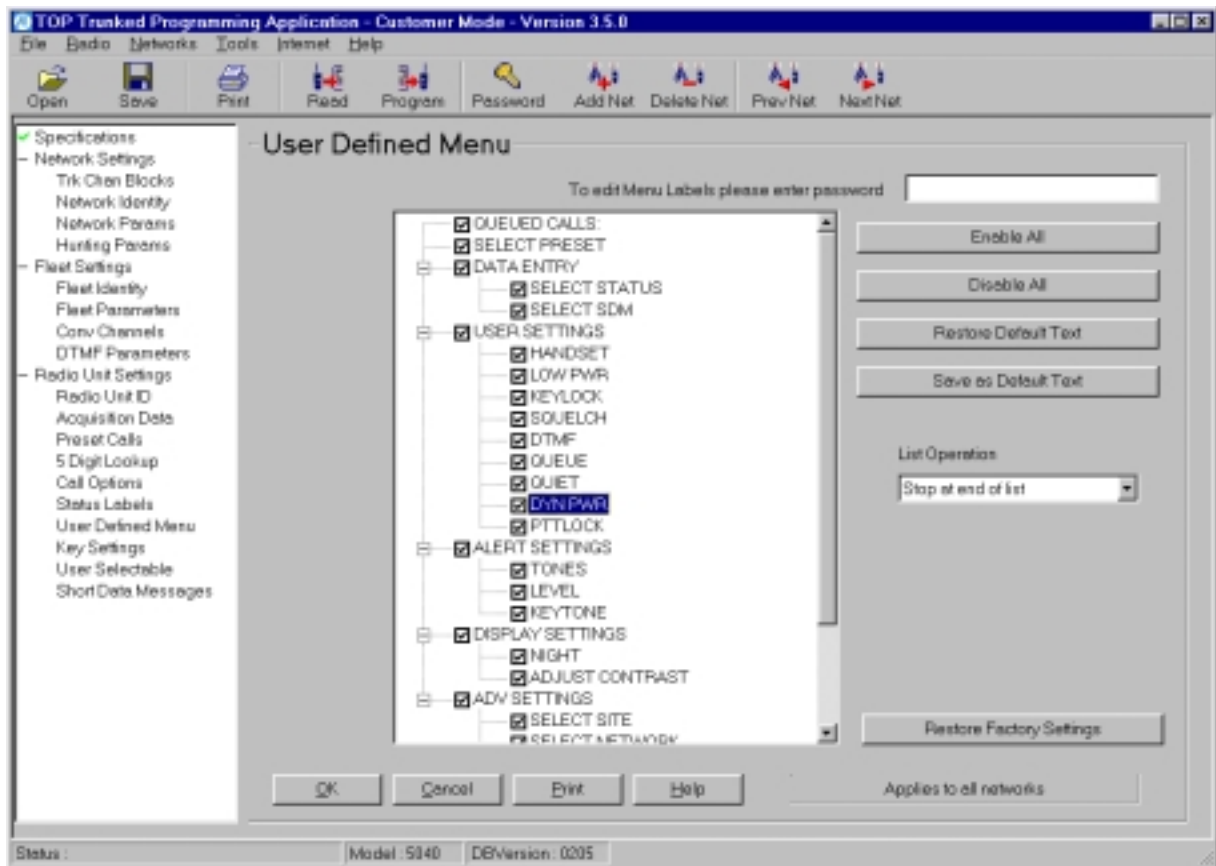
TOP Trunked Programming Application - Customer Mode - Version 3.5.0

File Radio Networks Tools Internet Help

Open Save Print Read Program Password Add Net Delete Net Prev Net Next Net

Specifications
Network Settings
Trk Chan Blocks
Network Identity
Network Params
Hunting Params
Fleet Settings
Fleet Identity
Fleet Parameters
Conv Channels
DTMF Parameters
Radio Unit Settings
Radio Unit ID
Acquisition Data
Preset Calls
5 Digit Lookup
Call Options
Status Labels
User Defined Menu
Key Settings
User Selectable
Short Data Messages

User Defined Menu

To edit Menu Labels please enter password

QUEUED CALLS:
SELECT PRESET
DATA ENTRY
SELECT STATUS
SELECT SDM
USER SETTINGS
HANDSET
LOW PWR
KEYLOCK
SQUELCH
DTMF
QUEUE
QUIET
DYN PWR
PTTLOCK
ALERT SETTINGS
TONES
LEVEL
KEYTONE
DISPLAY SETTINGS
NIGHT
ADJUST CONTRAST
ADV SETTINGS
SELECT SITE
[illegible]

Enable All

Disable All

Restore Default Text

Save as Default Text

List Operation

Stop at end of list

Restore Factory Settings

OK Cancel Print Help

Applies to all networks

Status : Model : 5040 DBVersion : 0205